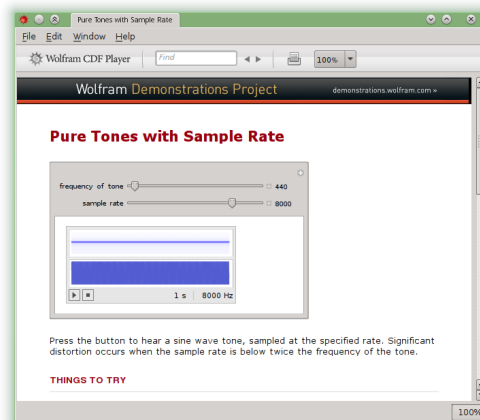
Pure Tones with Sample Rate

File Edit Window Help

Wolfram CDF Player Find 100%

Wolfram Demonstrations Project demonstrations.wolfram.com »

Pure Tones with Sample Rate

frequency of tone 440

sample rate 8000

1 s 8000 Hz

Press the button to hear a sine wave tone, sampled at the specified rate. Significant distortion occurs when the sample rate is below twice the frequency of the tone.

THINGS TO TRY

100%